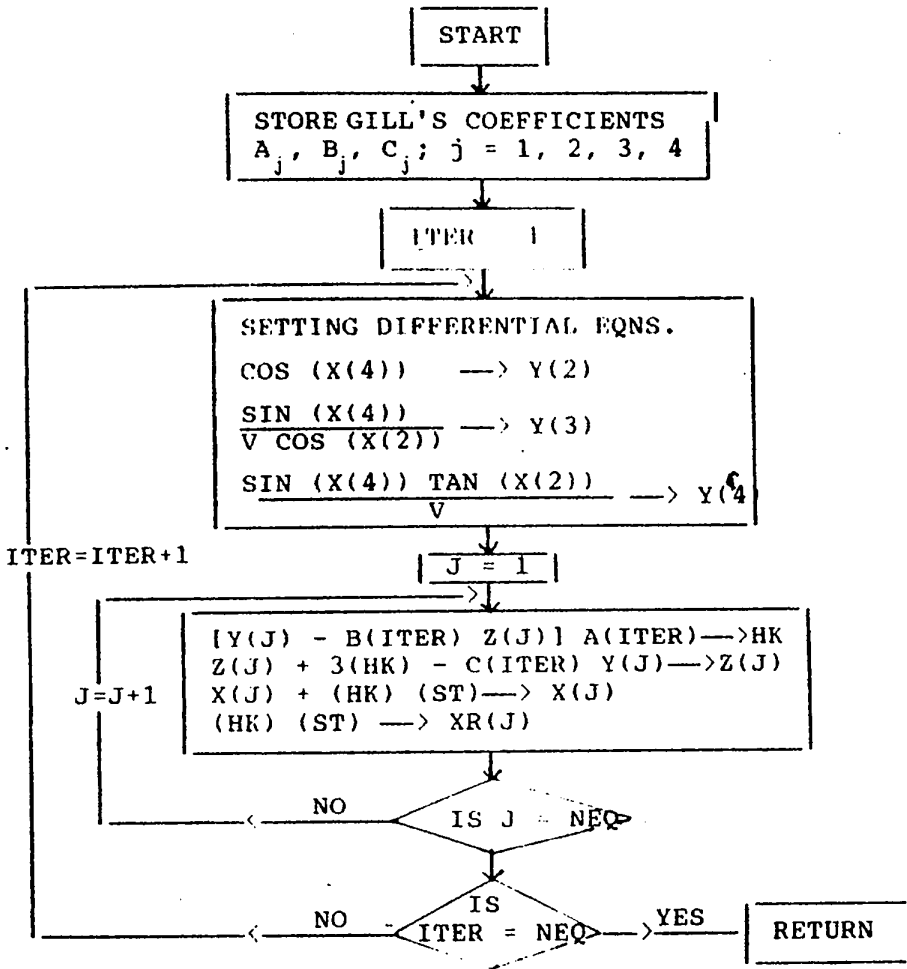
START

STORE GILL'S COEFFICIENTS
$A_j$, $B_j$, $C_j$; j = 1, 2, 3, 4

ITER 1

SETTING DIFFERENTIAL EQNS.

COS (X(4)) —> Y(2)

$\frac{\text{SIN (X(4))}}{\text{V COS (X(2))}}$ —> Y(3)

$\frac{\text{SIN (X(4)) TAN (X(2))}}{\text{V}}$ —> Y(4

ITER=ITER+1

J = 1

[Y(J) - B(ITER) Z(J)] A(ITER)—>HK
Z(J) + 3(HK) - C(ITER) Y(J)—>Z(J)
X(J) + (HK) (ST)—> X(J)
(HK) (ST) —> XR(J)

J=J+1

NO

IS J = NEQ

NO

IS ITER = NEQ

YES

RETURN